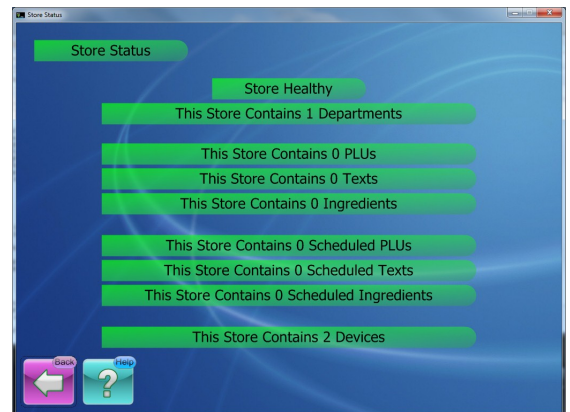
Store Status

Store Status

Store Healthy

This Store Contains 1 Departments

This Store Contains 0 PLUs

This Store Contains 0 Texts

This Store Contains 0 Ingredients

This Store Contains 0 Scheduled PLUs

This Store Contains 0 Scheduled Texts

This Store Contains 0 Scheduled Ingredients

This Store Contains 2 Devices

Back

Help